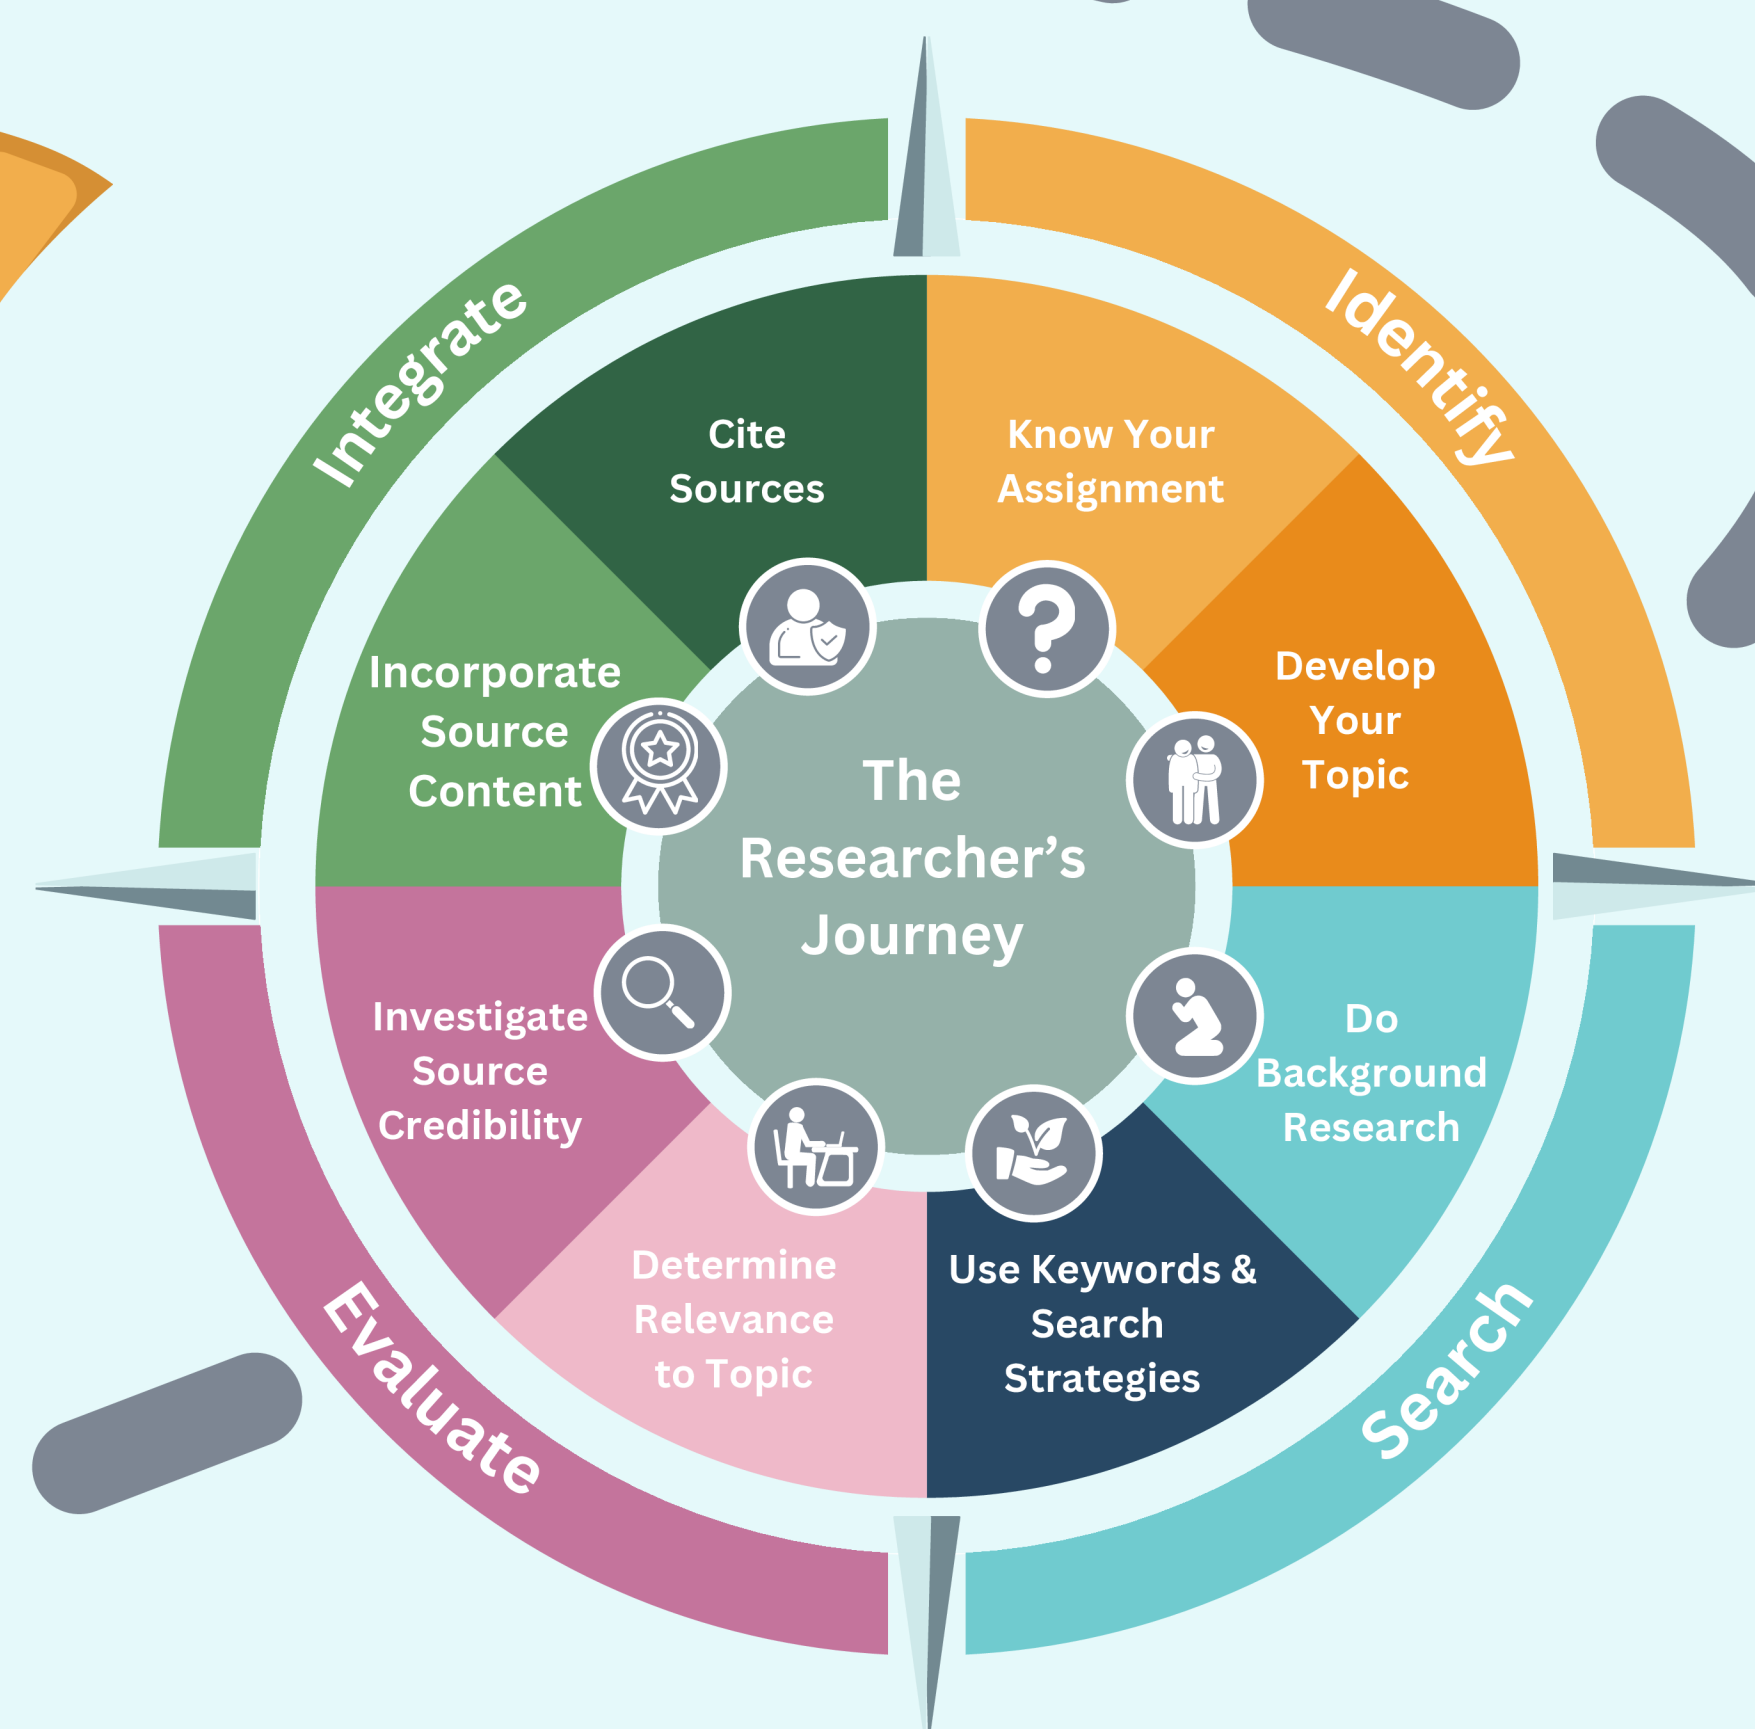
Identify

Know Your Assignment

Develop Your Topic

Search

Do Background Research

Use Keywords & Search Strategies

Evaluate

Determine Relevance to Topic

Investigate Source Credibility

Integrate

Incorporate Source Content

Cite Sources

The Researcher's Journey